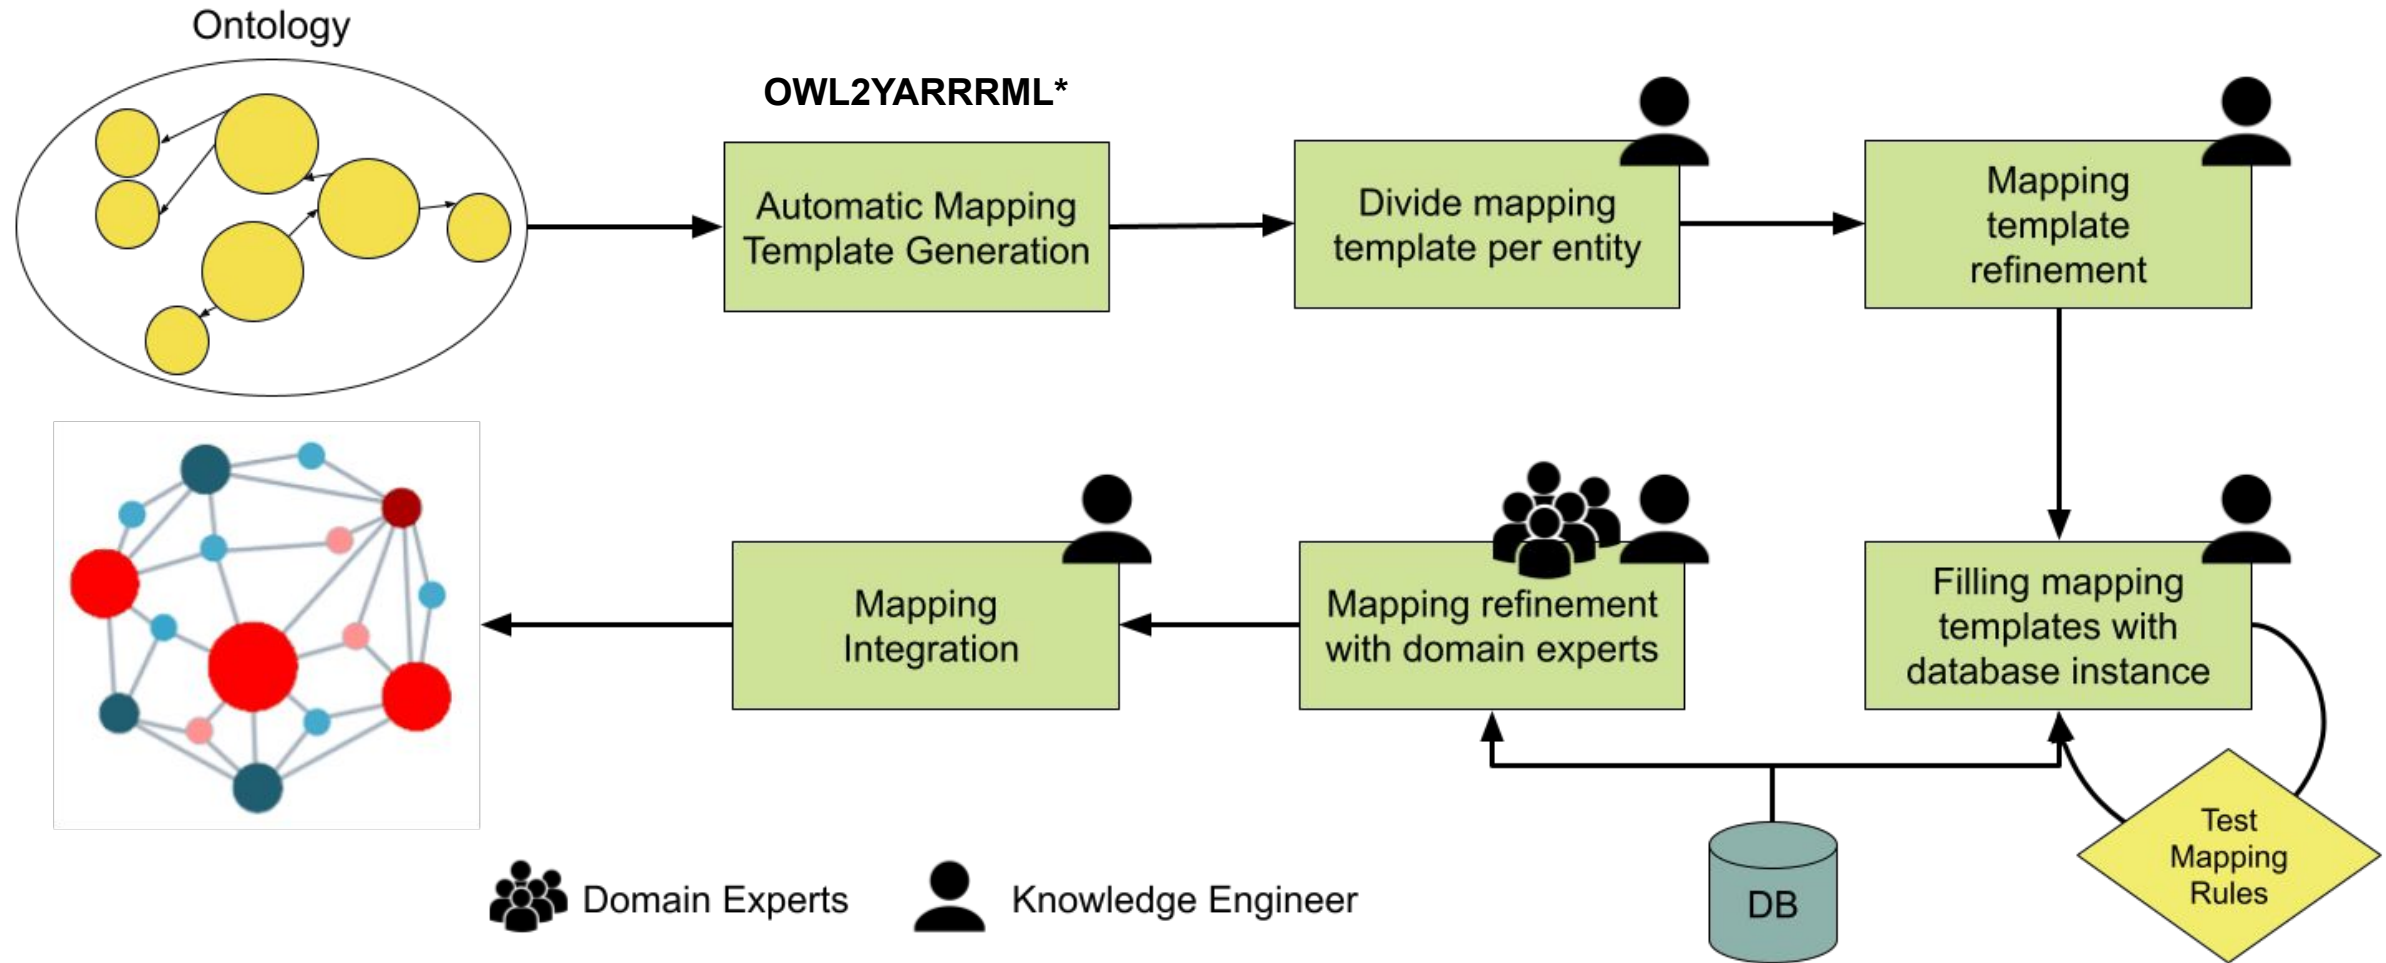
Ontology

OWL2YARRRML*

Automatic Mapping Template Generation

Divide mapping template per entity

Mapping template refinement

Filling mapping templates with database instance

Test Mapping Rules

Mapping refinement with domain experts

Mapping Integration

DB

Domain Experts

Knowledge Engineer